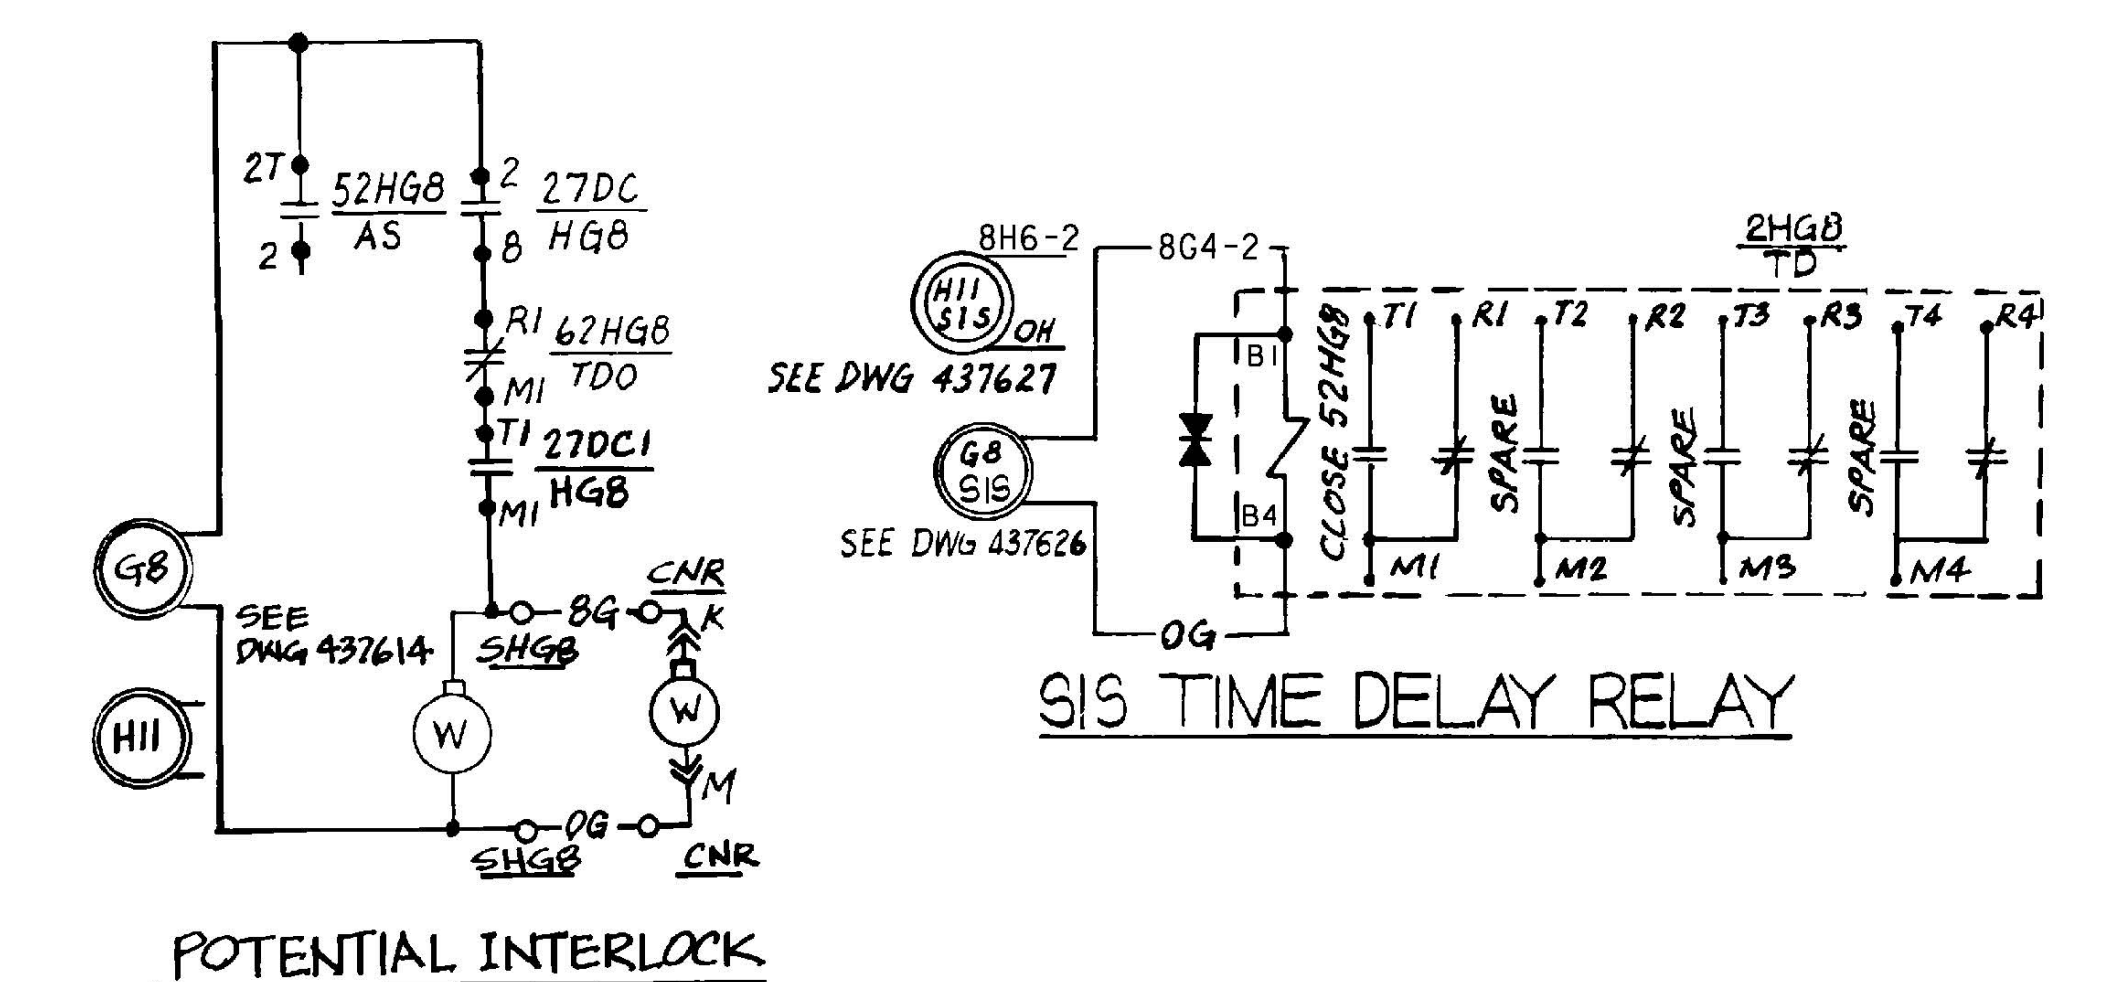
2T
2
52HG8
AS
2
8
27DC
HG8
R1
62HG8
M1
TDO
T1
27DC1
M1
HG8
G8
SEE DWG 437614
H11
W
8G
SHG8
CNR
K
W
M
0G
SHG8
CNR

POTENTIAL INTERLOCK

8H6-2
8G4-2
H11 SIS
OH
SEE DWG 437627
G8 SIS
SEE DWG 437626
0G
2HG8
TD
B1
B4
CLOSE 52HG8
T1
R1
M1
SPARE
T2
R2
M2
SPARE
T3
R3
M3
SPARE
T4
R4
M4

SIS TIME DELAY RELAY